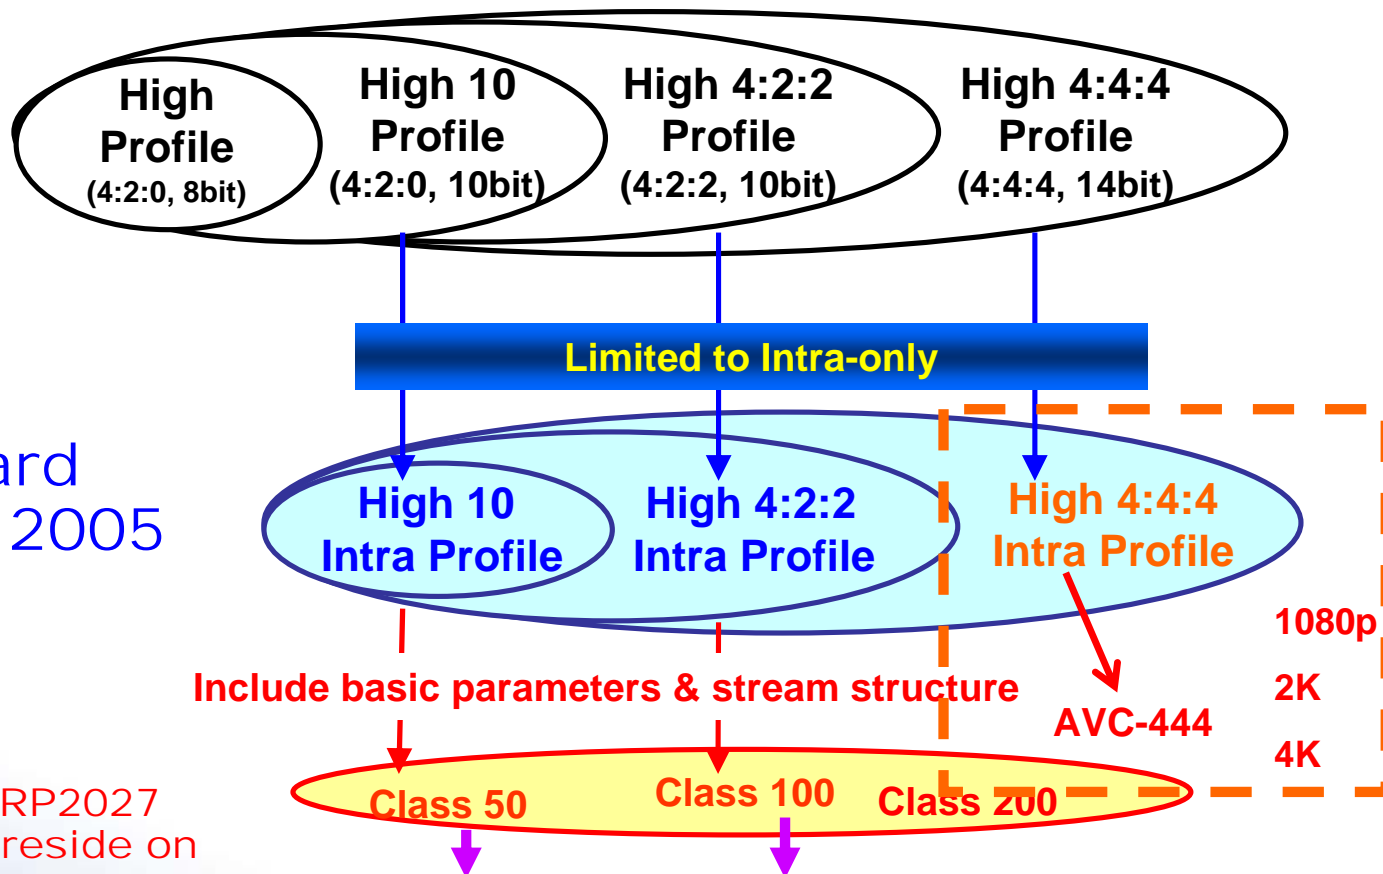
High Profile (4:2:0, 8bit)

High 10 Profile (4:2:0, 10bit)

High 4:2:2 Profile (4:2:2, 10bit)

High 4:4:4 Profile (4:4:4, 14bit)

Limited to Intra-only

ard
2005

High 10 Intra Profile

High 4:2:2 Intra Profile

High 4:4:4 Intra Profile

1080p

Include basic parameters & stream structure

2K

AVC-444

4K

RP2027
reside on

Class 50

Class 100

Class 200